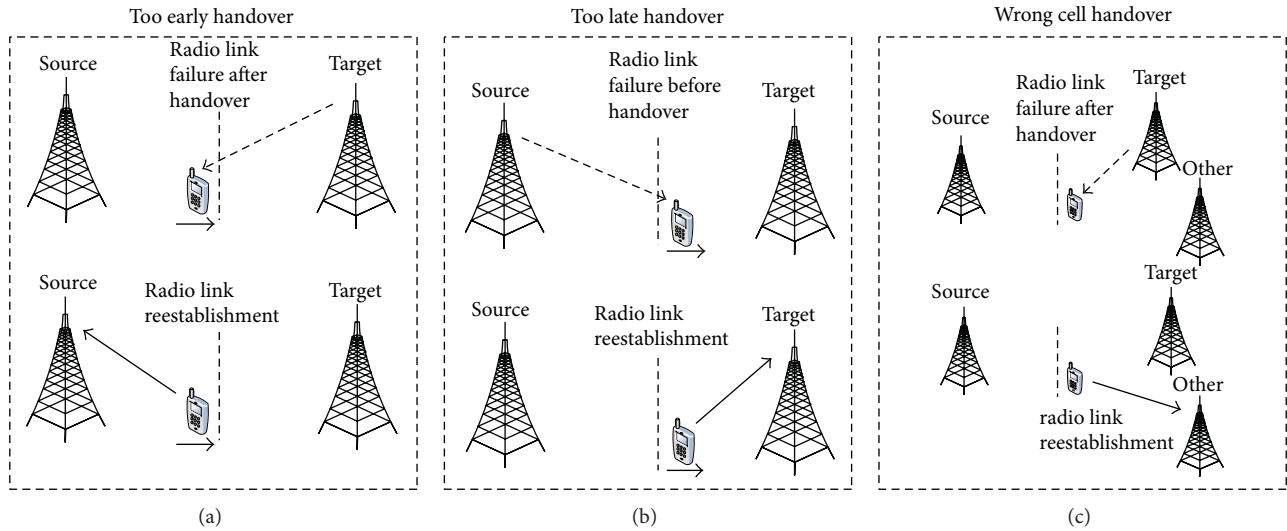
Too early handover

Source

Radio link failure after handover

Target

Source

Radio link reestablishment

Target

(a)

Too late handover

Source

Radio link failure before handover

Target

Source

Radio link reestablishment

Target

(b)

Wrong cell handover

Source

Radio link failure after handover

Target

Other

Source

Target

Other

radio link reestablishment

(c)